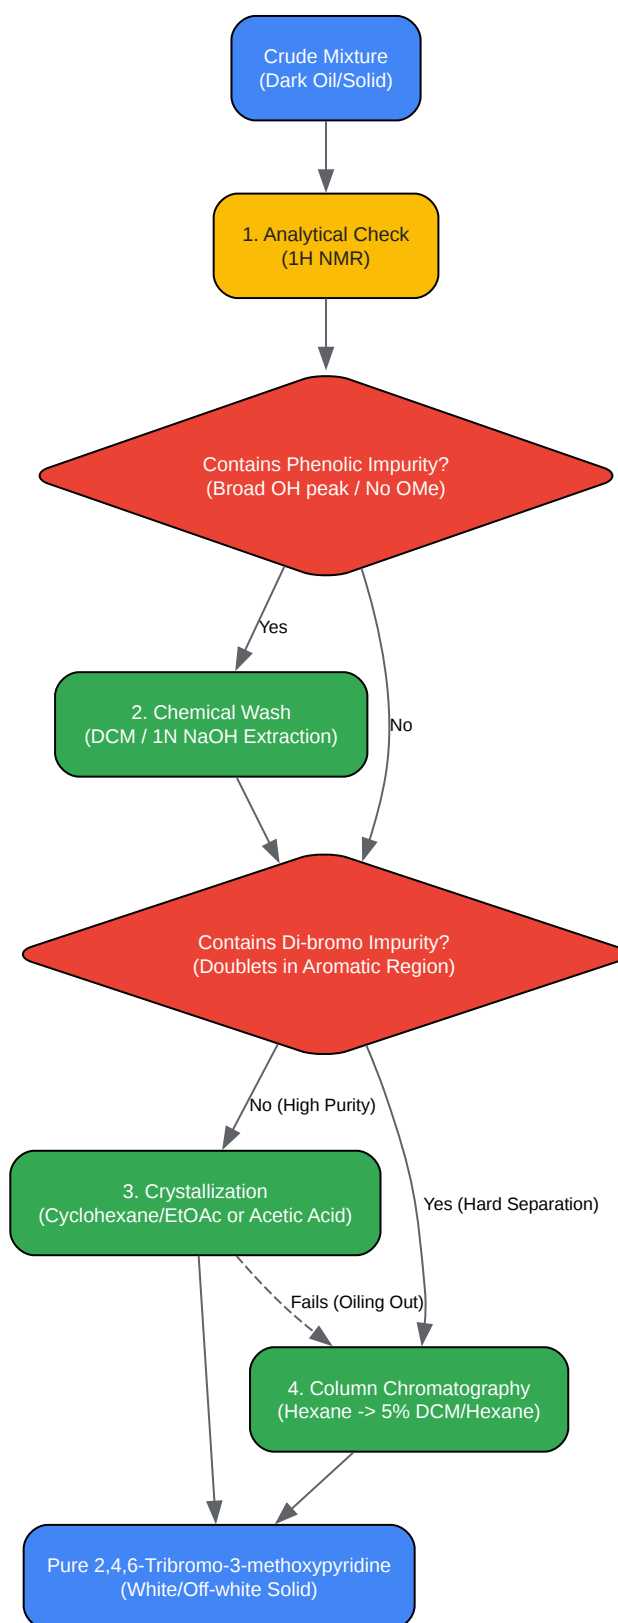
Crude Mixture
(Dark Oil/Solid)

1. Analytical Check
(1H NMR)

Contains Phenolic Impurity?
(Broad OH peak / No OMe)

Yes

No

2. Chemical Wash
(DCM / 1N NaOH Extraction)

Contains Di-bromo Impurity?
(Doublets in Aromatic Region)

No (High Purity)

Yes (Hard Separation)

3. Crystallization
(Cyclohexane/EtOAc or Acetic Acid)

Fails (Oiling Out)

4. Column Chromatography
(Hexane -> 5% DCM/Hexane)

Pure 2,4,6-Tribromo-3-methoxypyridine
(White/Off-white Solid)